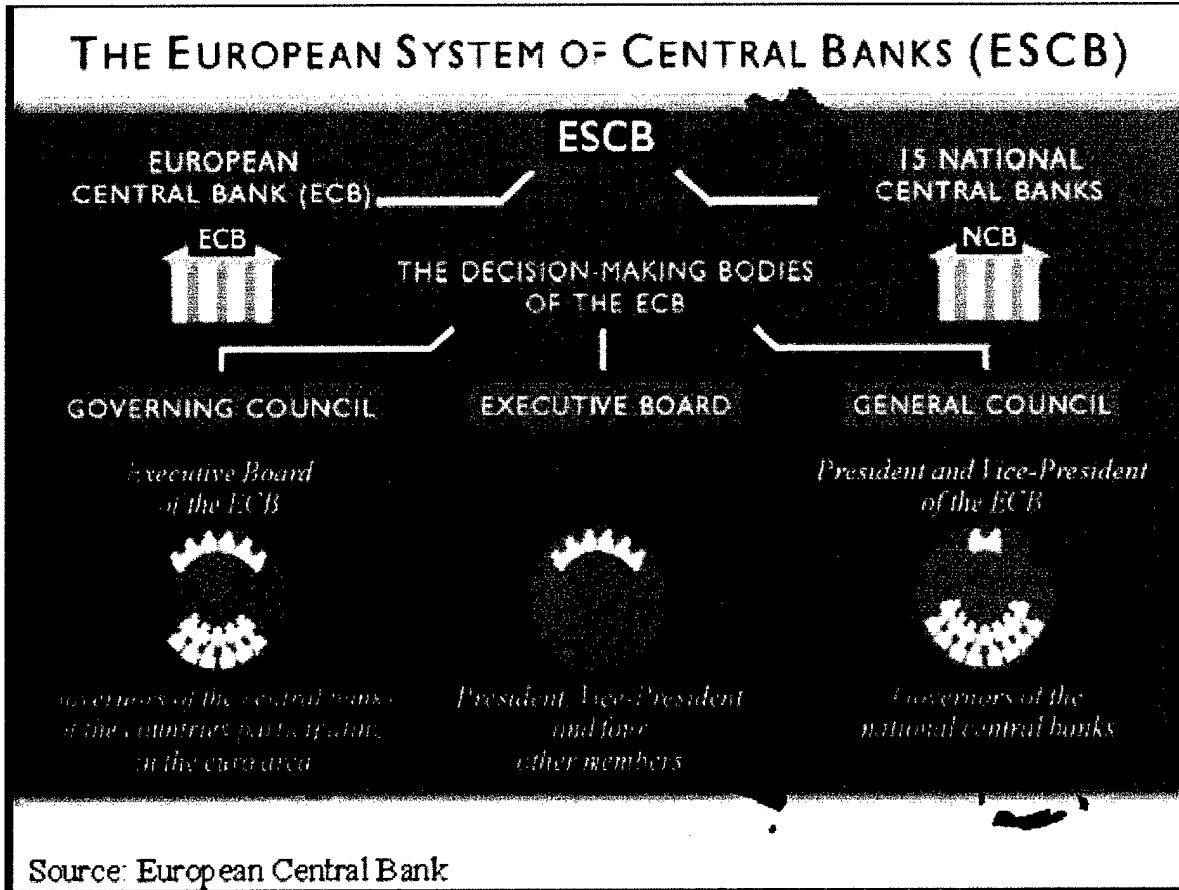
THE EUROPEAN SYSTEM OF CENTRAL BANKS (ESCB)

ESCB

EUROPEAN CENTRAL BANK (ECB)

15 NATIONAL CENTRAL BANKS

ECB

NCB

THE DECISION-MAKING BODIES OF THE ECB

GOVERNING COUNCIL

EXECUTIVE BOARD

GENERAL COUNCIL

Executive Board of the ECB

President and Vice-President of the ECB

Governors of the central banks of the countries participating in the euro area

President, Vice-President and four other members

Governors of the national central banks

Source: European Central Bank